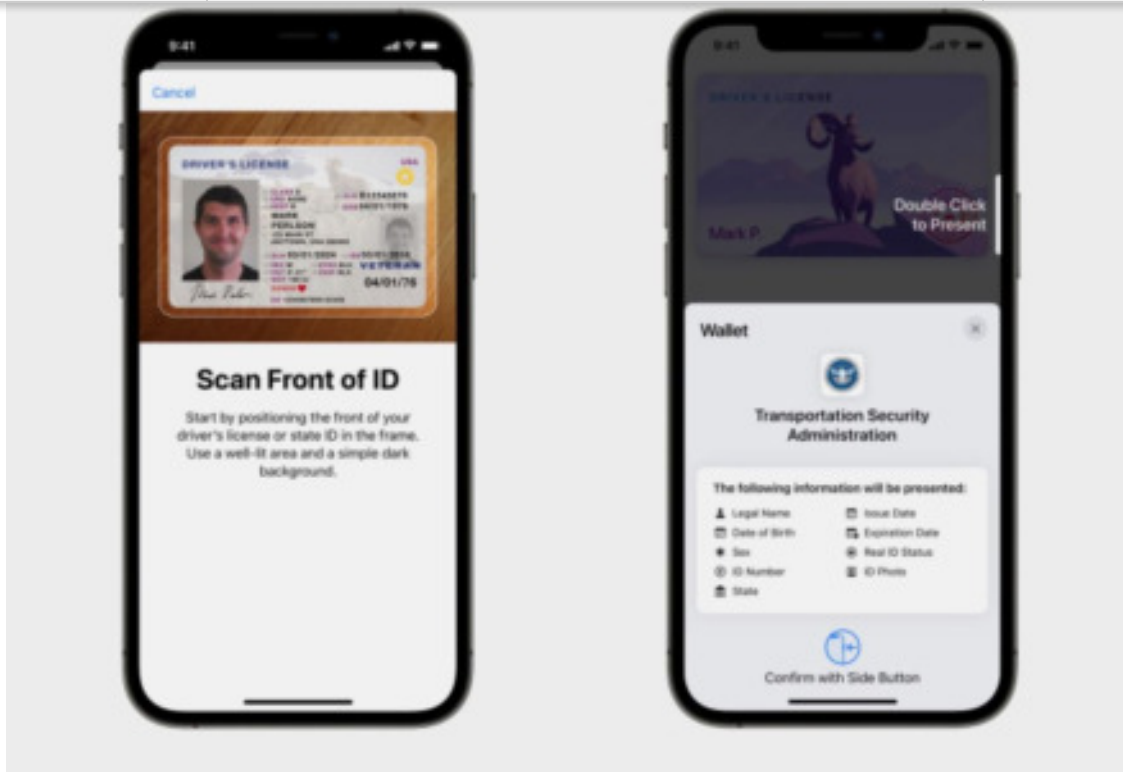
9:41

Cancel

DRIVER'S LICENSE

USA

MARK PERLSON

VETERAN

04/01/76

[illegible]

Scan Front of ID

Start by positioning the front of your driver's license or state ID in the frame. Use a well-lit area and a simple dark background.

9:41

DRIVER'S LICENSE

Mark P.

Double Click to Present

Wallet

Transportation Security Administration

The following information will be presented:

Legal Name
Date of Birth
Sex
ID Number
State
Issue Date
Expiration Date
Real ID Status
ID Photo

Confirm with Side Button